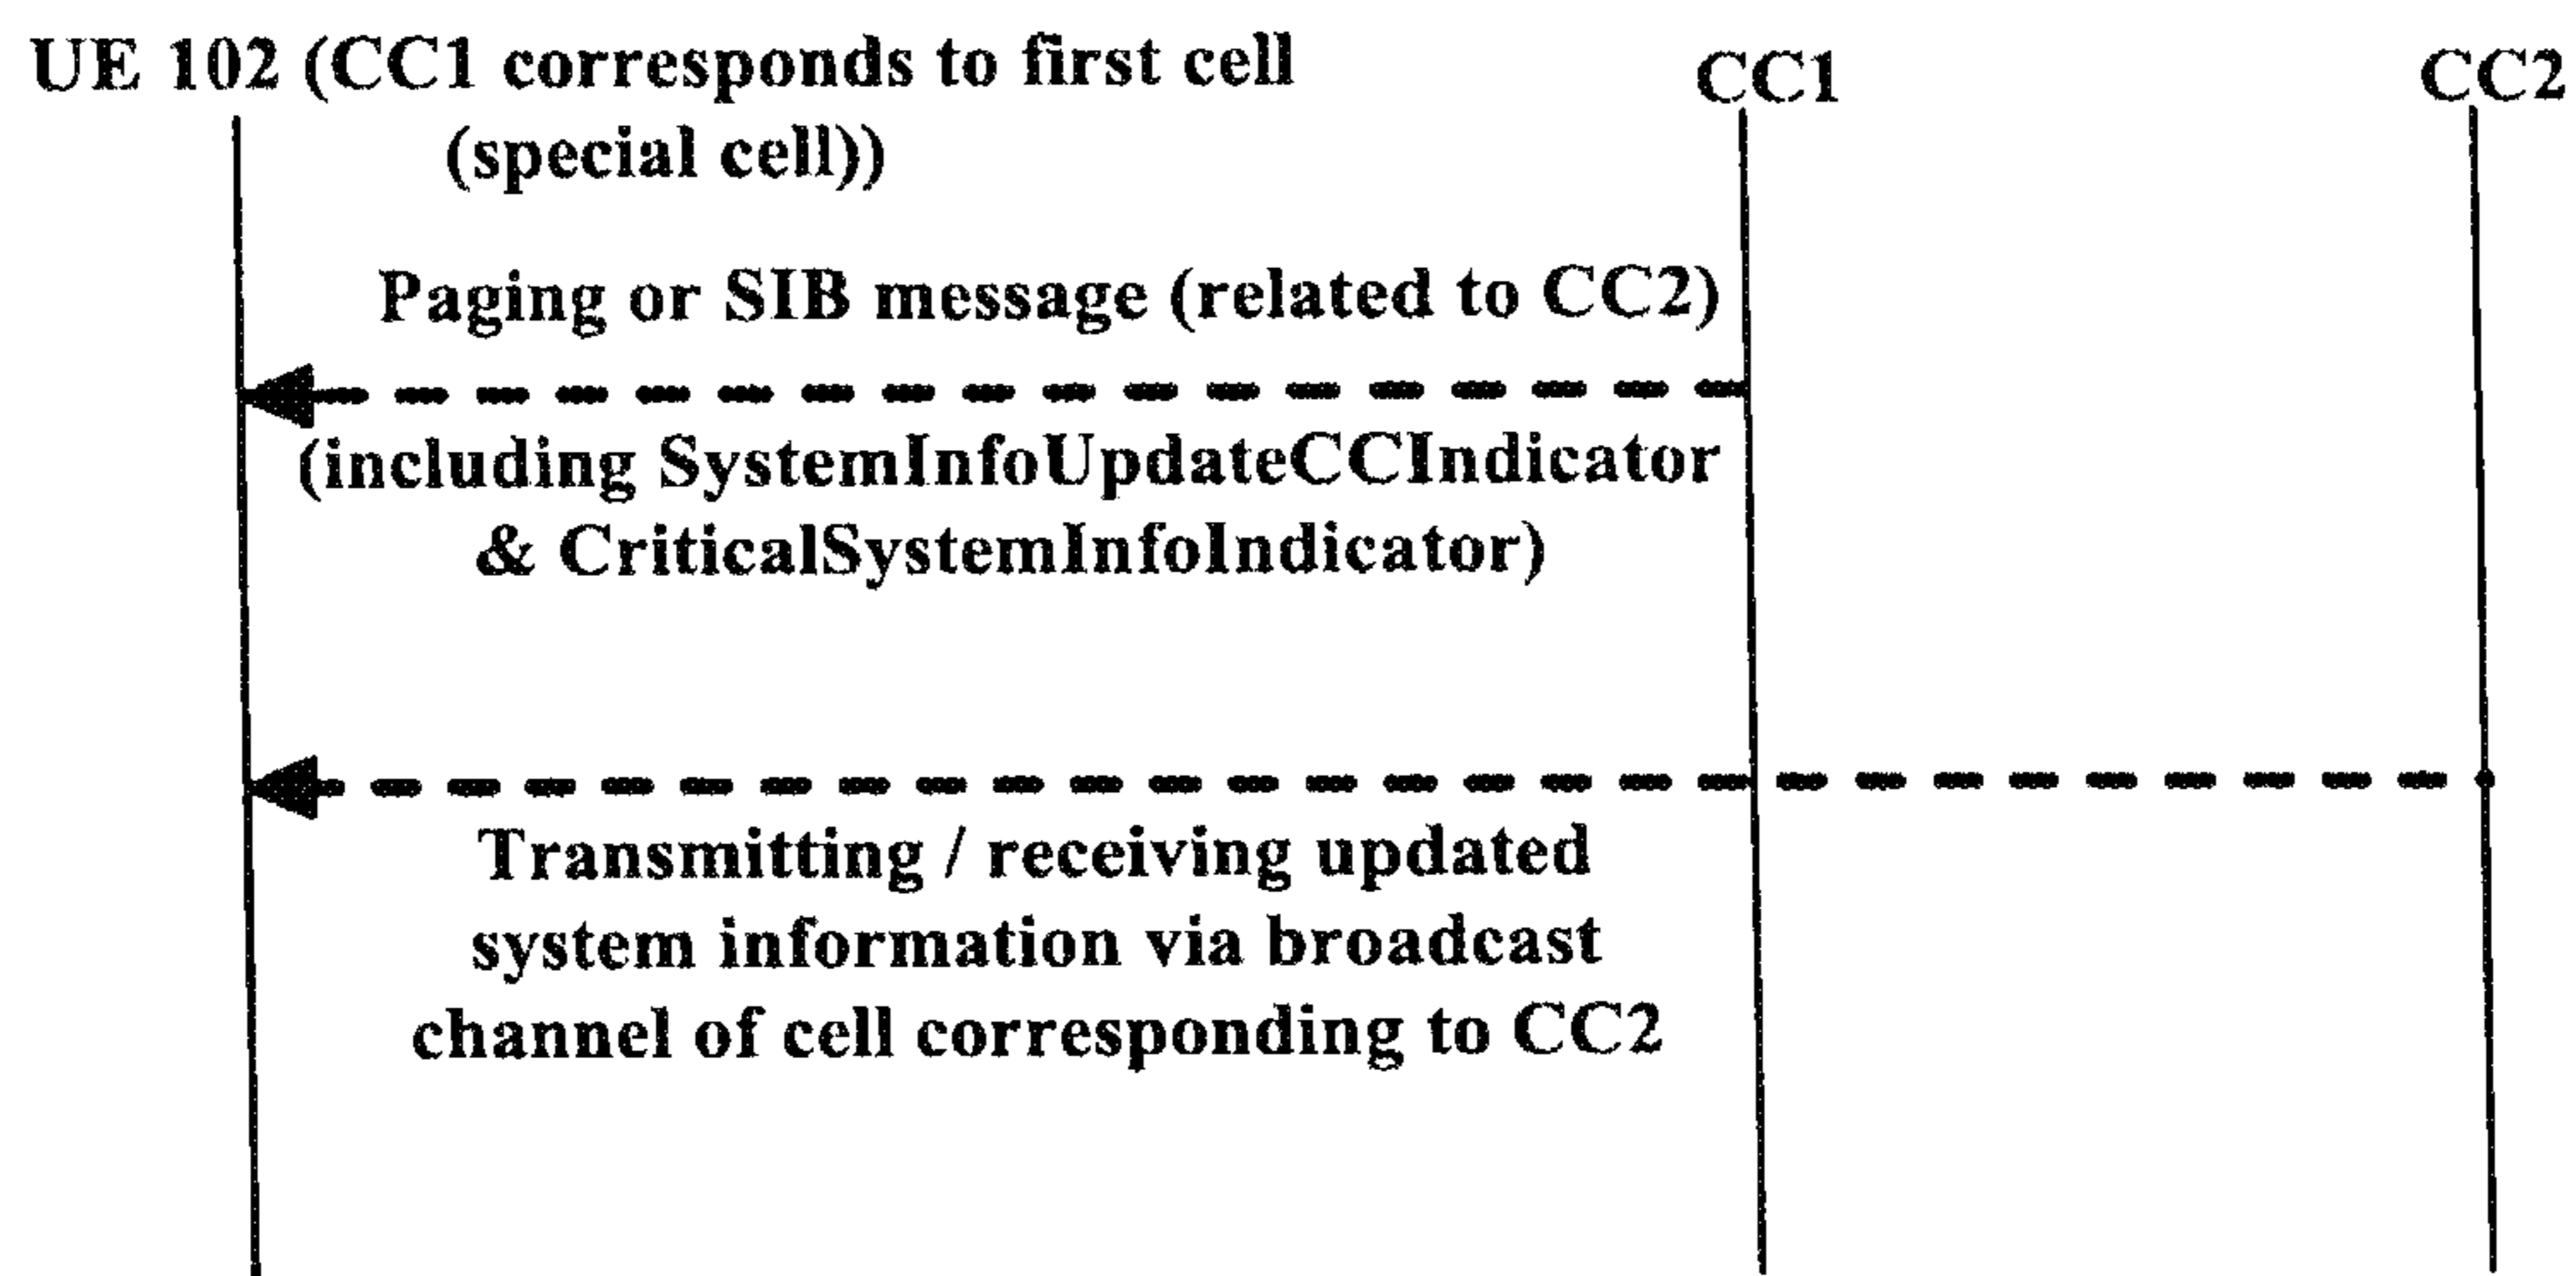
UE 102 (CC1 corresponds to first cell (special cell))

CC1

CC2

Paging or SIB message (related to CC2)

(including SystemInfoUpdateCCIndicator & CriticalSystemInfoIndicator)

Transmitting / receiving updated system information via broadcast channel of cell corresponding to CC2